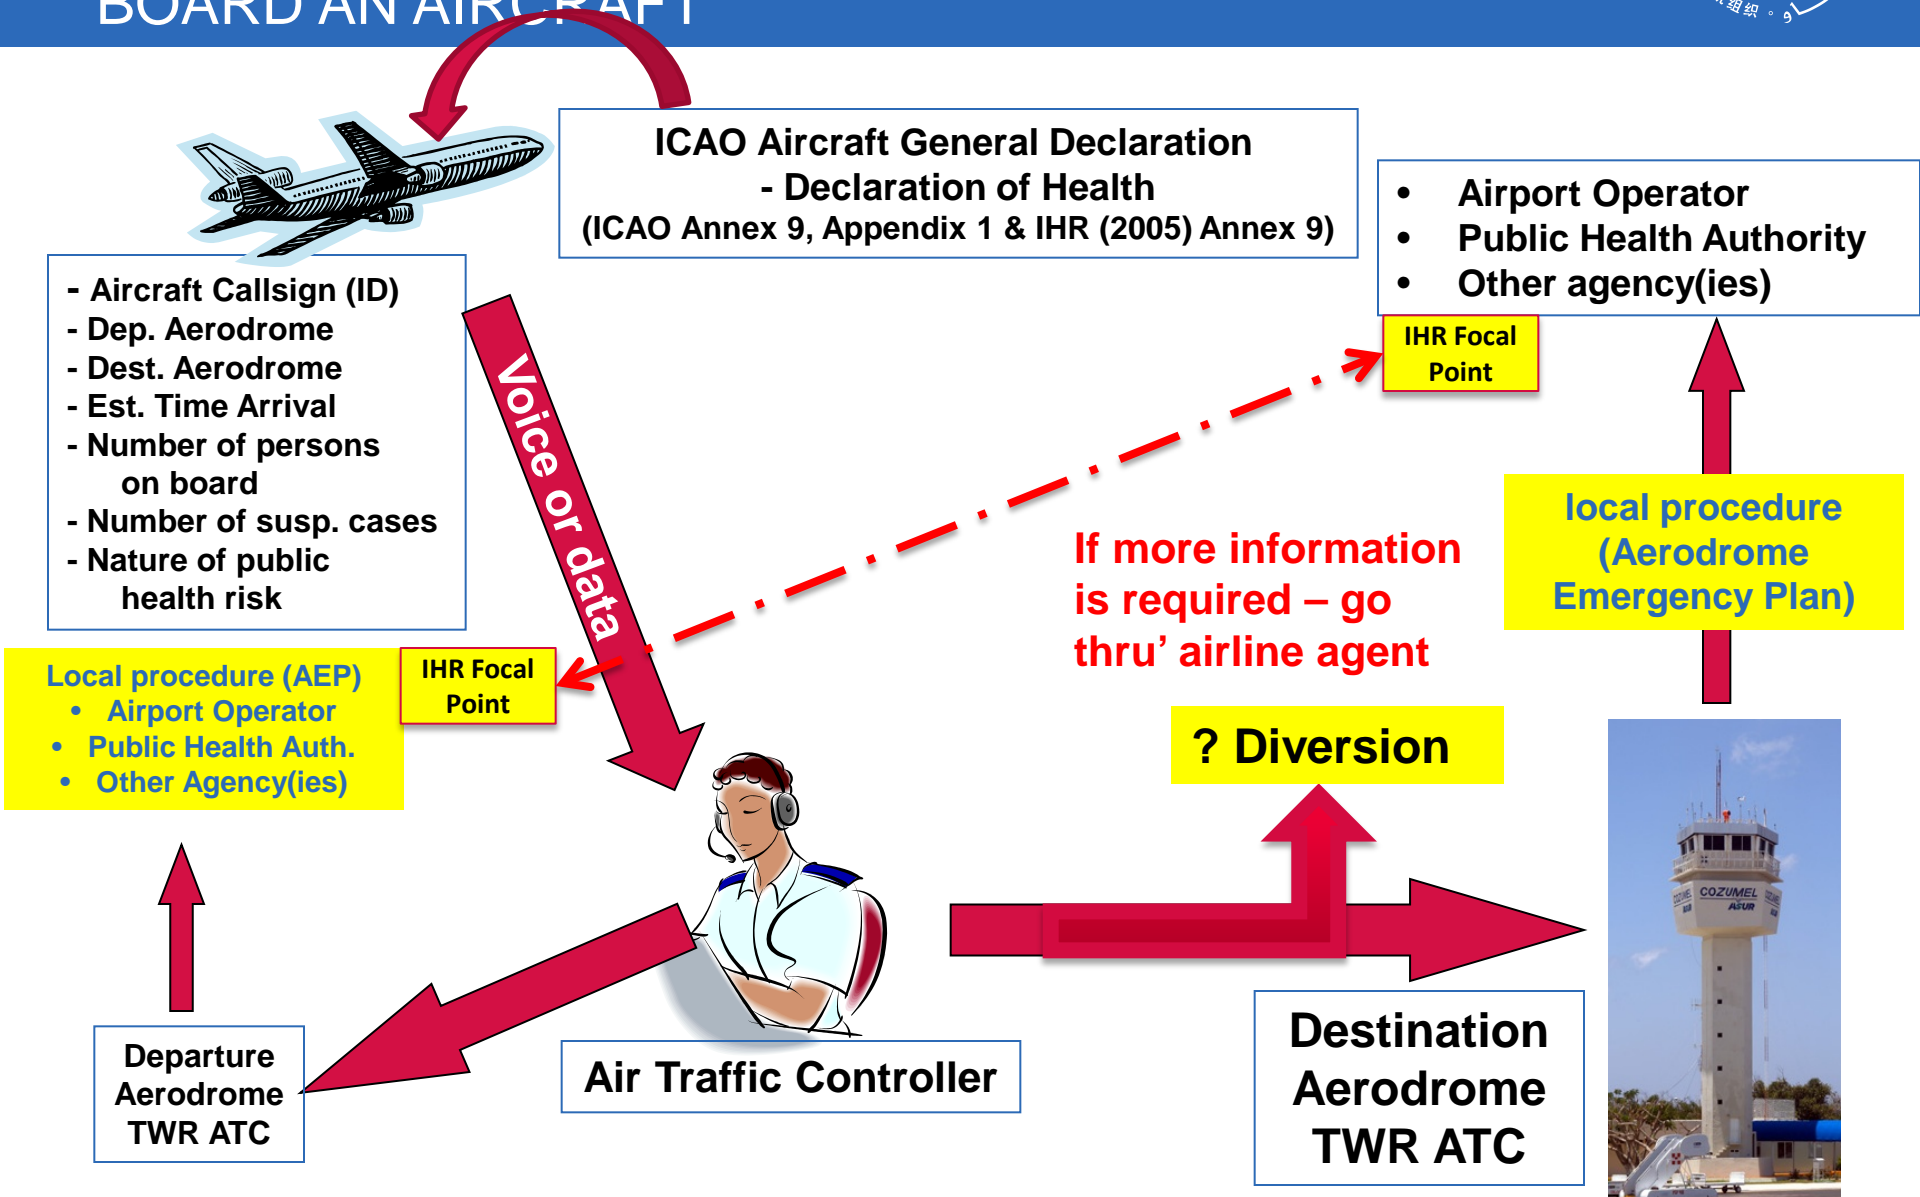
BOARD AN AIRCRAFT

ICAO Aircraft General Declaration
- Declaration of Health
(ICAO Annex 9, Appendix 1 & IHR (2005) Annex 9)

- Aircraft Callsign (ID)
- Dep. Aerodrome
- Dest. Aerodrome
- Est. Time Arrival
- Number of persons on board
- Number of susp. cases
- Nature of public health risk

Voice or data

- Airport Operator
- Public Health Authority
- Other agency(ies)

IHR Focal Point

local procedure (Aerodrome Emergency Plan)

If more information is required – go thru' airline agent

Local procedure (AEP)
- Airport Operator
- Public Health Auth.
- Other Agency(ies)

IHR Focal Point

? Diversion

Departure Aerodrome TWR ATC

Air Traffic Controller

Destination Aerodrome TWR ATC

COZUMEL
ASUR